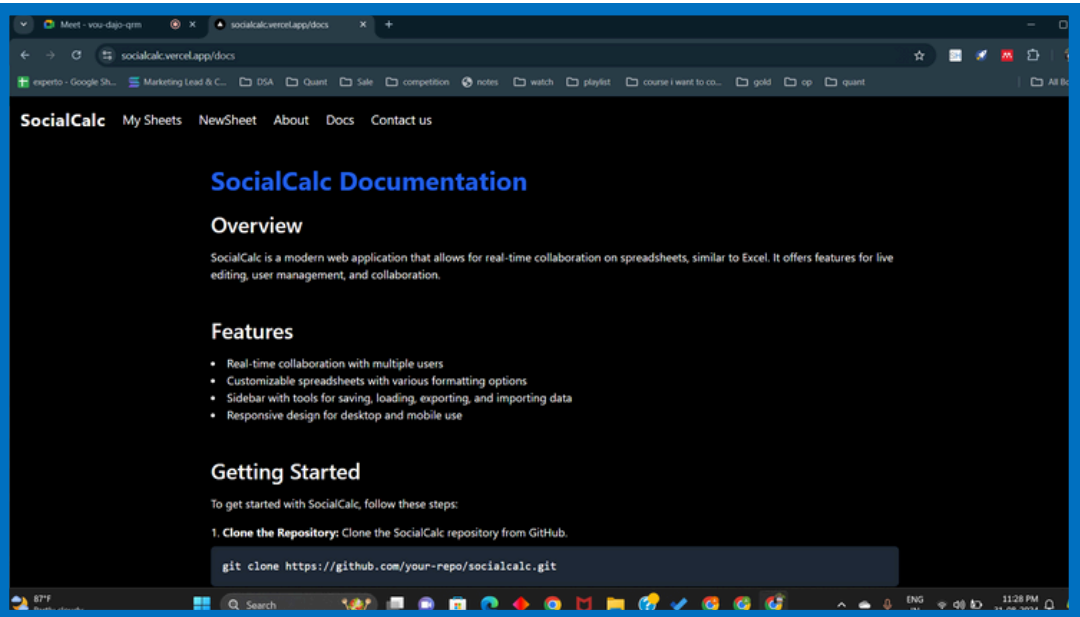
Meet - vou-dajo-qrm
socialcalc.vercel.app/docs
+
socialcalc.vercel.app/docs
experto - Google Sh... Marketing Lead & C... DSA Quant Sale competition notes watch playlist course i want to co... gold op quant All Bo

SocialCalc My Sheets NewSheet About Docs Contact us

SocialCalc Documentation

Overview

SocialCalc is a modern web application that allows for real-time collaboration on spreadsheets, similar to Excel. It offers features for live editing, user management, and collaboration.

Features

- Real-time collaboration with multiple users
- Customizable spreadsheets with various formatting options
- Sidebar with tools for saving, loading, exporting, and importing data
- Responsive design for desktop and mobile use

Getting Started

To get started with SocialCalc, follow these steps:

1. Clone the Repository: Clone the SocialCalc repository from GitHub.

git clone https://github.com/your-repo/socialcalc.git

87°F
Search
ENG IN
11:28 PM
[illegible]